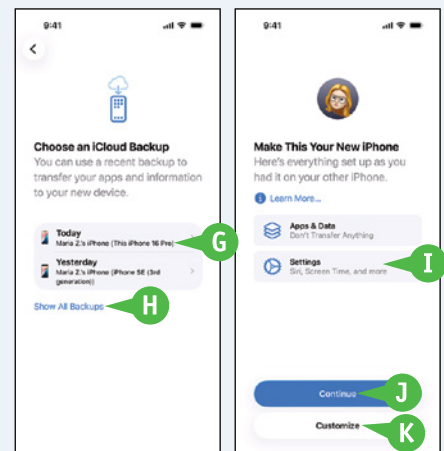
9:41

Choose an iCloud Backup

You can use a recent backup to transfer your apps and information to your new device.

Today
Maria Z.'s iPhone (This iPhone 16 Pro)

G

Yesterday
Maria Z.'s iPhone (iPhone SE (3rd generation))

Show All Backups

H

9:41

Make This Your New iPhone

Here's everything set up as you had it on your other iPhone.

Learn More...

Apps & Data
Don't Transfer Anything

Settings
Siri, Screen Time, and more

I

Continue

J

Customize

K